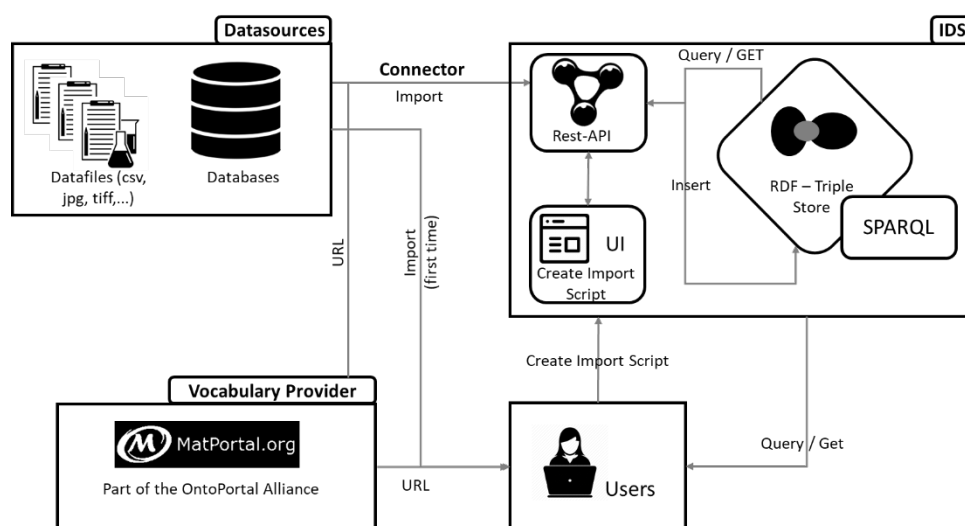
Datasources

Datafiles (csv, jpg, tiff,...)

Databases

Connector

Import

IDS

Query / GET

Rest-API

Insert

RDF – Triple Store

SPARQL

UI

Create Import Script

URL

Import (first time)

Create Import Script

Vocabulary Provider

MatPortal.org

Part of the OntoPortal Alliance

URL

Users

Query / Get